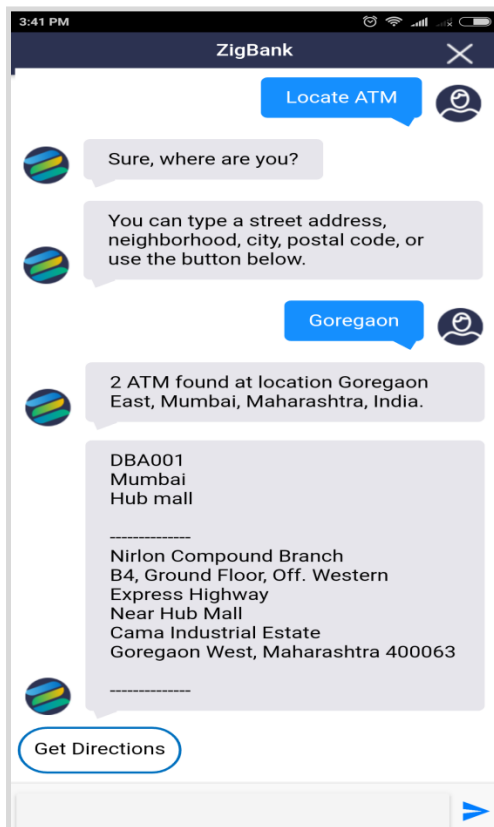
3:41 PM

ZigBank

Locate ATM

Sure, where are you?

You can type a street address, neighborhood, city, postal code, or use the button below.

Goregaon

2 ATM found at location Goregaon East, Mumbai, Maharashtra, India.

DBA001
Mumbai
Hub mall

--------------
Nirlon Compound Branch
B4, Ground Floor, Off. Western Express Highway
Near Hub Mall
Cama Industrial Estate
Goregaon West, Maharashtra 400063

--------------

Get Directions